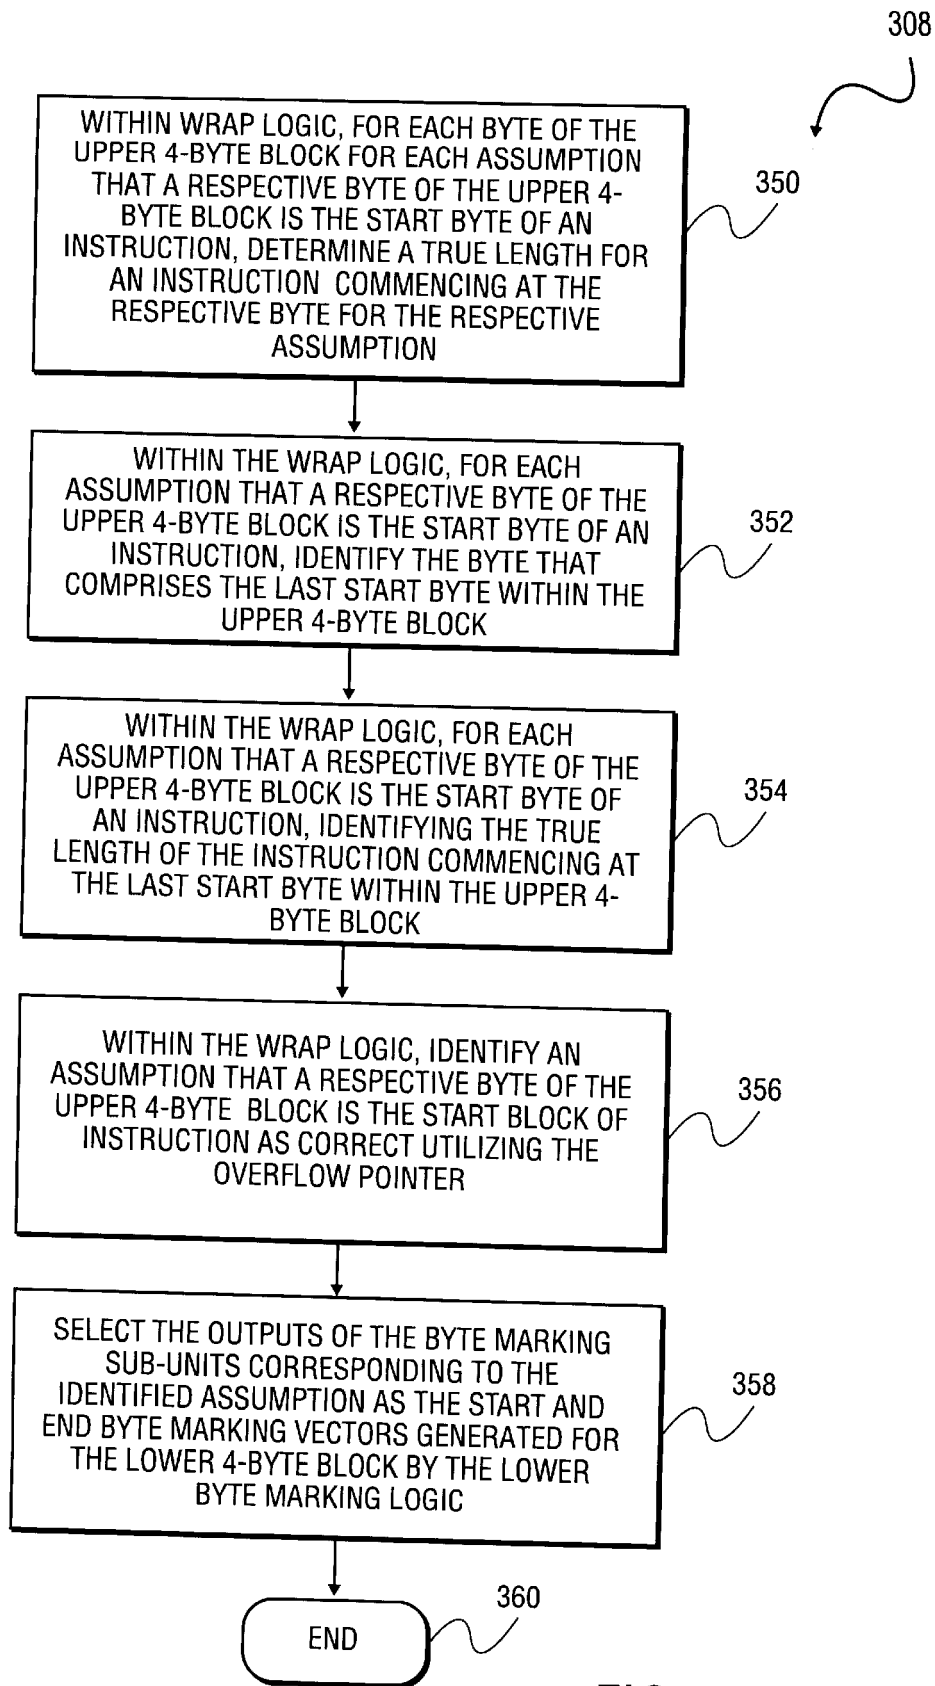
308

WITHIN WRAP LOGIC, FOR EACH BYTE OF THE UPPER 4-BYTE BLOCK FOR EACH ASSUMPTION THAT A RESPECTIVE BYTE OF THE UPPER 4-BYTE BLOCK IS THE START BYTE OF AN INSTRUCTION, DETERMINE A TRUE LENGTH FOR AN INSTRUCTION COMMENCING AT THE RESPECTIVE BYTE FOR THE RESPECTIVE ASSUMPTION

350

WITHIN THE WRAP LOGIC, FOR EACH ASSUMPTION THAT A RESPECTIVE BYTE OF THE UPPER 4-BYTE BLOCK IS THE START BYTE OF AN INSTRUCTION, IDENTIFY THE BYTE THAT COMPRISES THE LAST START BYTE WITHIN THE UPPER 4-BYTE BLOCK

352

WITHIN THE WRAP LOGIC, FOR EACH ASSUMPTION THAT A RESPECTIVE BYTE OF THE UPPER 4-BYTE BLOCK IS THE START BYTE OF AN INSTRUCTION, IDENTIFYING THE TRUE LENGTH OF THE INSTRUCTION COMMENCING AT THE LAST START BYTE WITHIN THE UPPER 4-BYTE BLOCK

354

WITHIN THE WRAP LOGIC, IDENTIFY AN ASSUMPTION THAT A RESPECTIVE BYTE OF THE UPPER 4-BYTE BLOCK IS THE START BLOCK OF INSTRUCTION AS CORRECT UTILIZING THE OVERFLOW POINTER

356

SELECT THE OUTPUTS OF THE BYTE MARKING SUB-UNITS CORRESPONDING TO THE IDENTIFIED ASSUMPTION AS THE START AND END BYTE MARKING VECTORS GENERATED FOR THE LOWER 4-BYTE BLOCK BY THE LOWER BYTE MARKING LOGIC

358

END

360